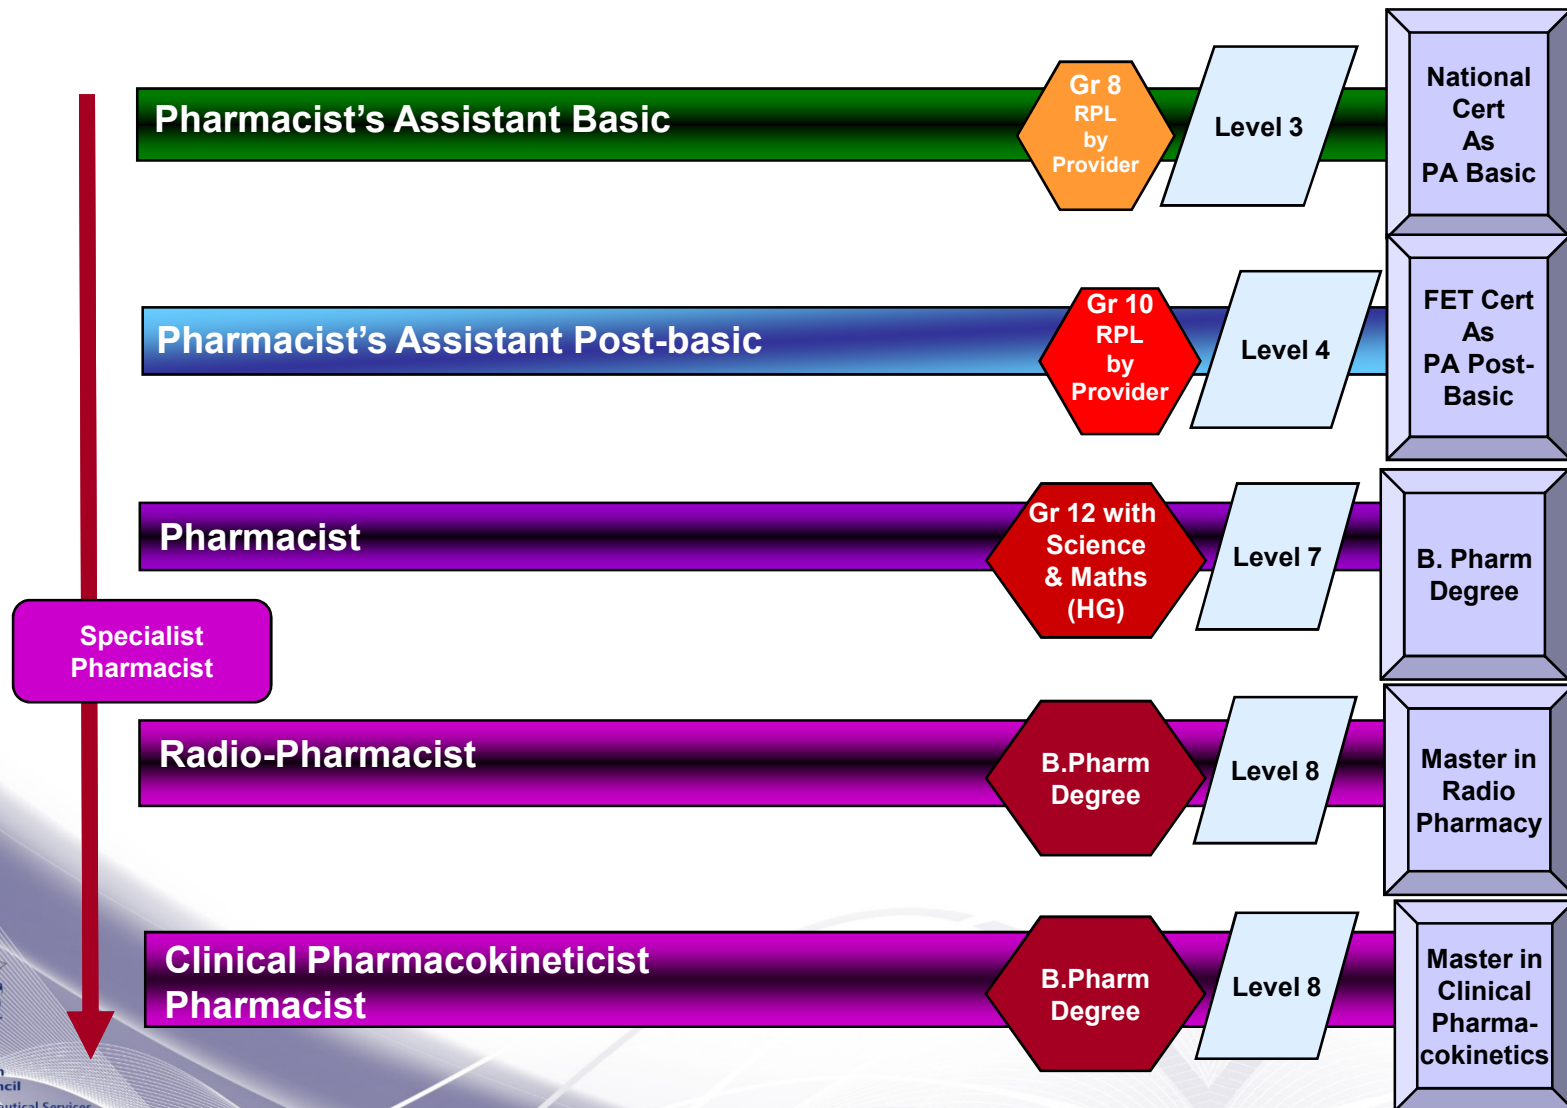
Pharmacist's Assistant Basic

Gr 8 RPL by Provider

Level 3

National Cert As PA Basic

Pharmacist's Assistant Post-basic

Gr 10 RPL by Provider

Level 4

FET Cert As PA Post-Basic

Pharmacist

Gr 12 with Science & Maths (HG)

Level 7

B. Pharm Degree

Specialist Pharmacist

Radio-Pharmacist

B.Pharm Degree

Level 8

Master in Radio Pharmacy

Clinical Pharmacokineticist Pharmacist

B.Pharm Degree

Level 8

Master in Clinical Pharmacokinetics

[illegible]
ncil
utical Services